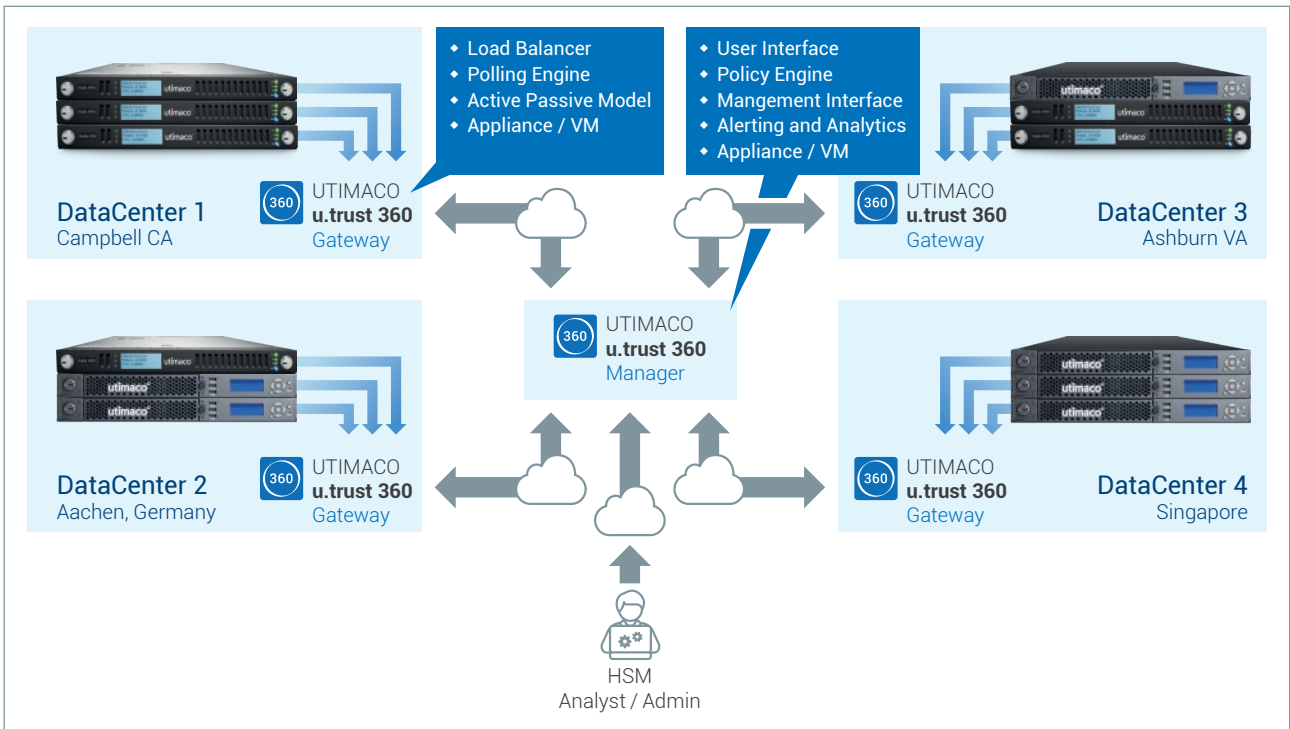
- Load Balancer
- Polling Engine
- Active Passive Model
- Appliance / VM

- User Interface
- Policy Engine
- Mangement Interface
- Alerting and Analytics
- Appliance / VM

utimaco utimaco utimaco

DataCenter 1
Campbell CA

360 UTIMACO
u.trust 360
Gateway

utimaco utimaco utimaco

360 UTIMACO
u.trust 360
Gateway

DataCenter 3
Ashburn VA

360 UTIMACO
u.trust 360
Manager

utimaco utimaco

DataCenter 2
Aachen, Germany

360 UTIMACO
u.trust 360
Gateway

utimaco utimaco utimaco

360 UTIMACO
u.trust 360
Gateway

DataCenter 4
Singapore

HSM
Analyst / Admin